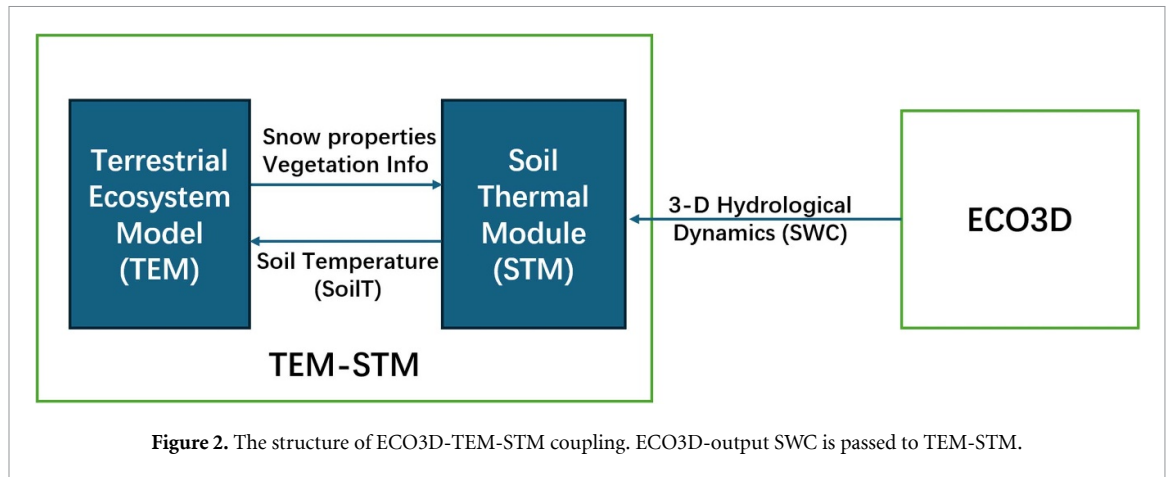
Terrestrial Ecosystem Model (TEM)

Snow properties
Vegetation Info

Soil Temperature
(SoilT)

Soil Thermal Module (STM)

TEM-STM

3-D Hydrological Dynamics (SWC)

ECO3D

**Figure 2.** The structure of ECO3D-TEM-STM coupling. ECO3D-output SWC is passed to TEM-STM.